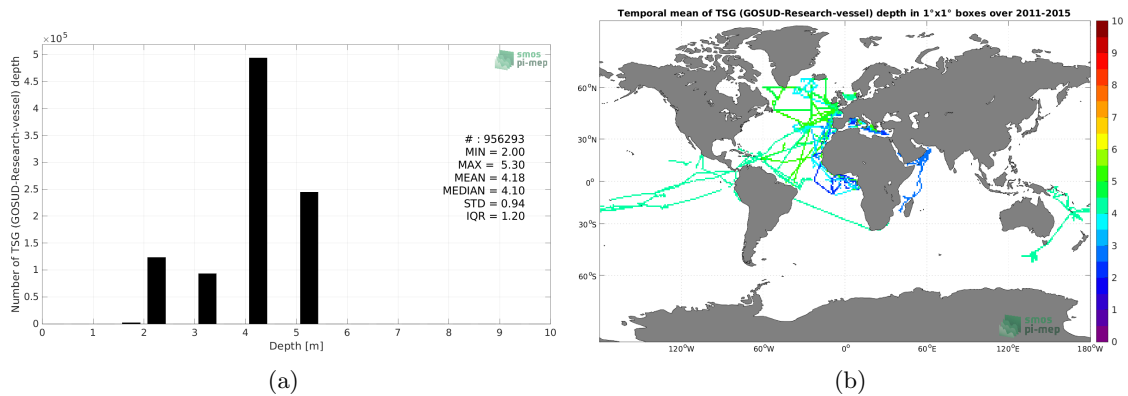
$\times 10^5$

smos
pi-mep

Number of TSG (GOSUD-Research-vessel) depth

5
4.5
4
3.5
3
2.5
2
1.5
1
0.5
0

# : 956293
MIN = 2.00
MAX = 5.30
MEAN = 4.18
MEDIAN = 4.10
STD = 0.94
IQR = 1.20

0 1 2 3 4 5 6 7 8 9 10
Depth [m]

(a)

Temporal mean of TSG (GOSUD-Research-vessel) depth in 1°x1° boxes over 2011-2015

60°N
30°N
0°
30°S
60°S

120°W 60°W 0° 60°E 120°E 180°W

10
9
8
7
6
5
4
3
2
1
0

smos
pi-mep

(b)